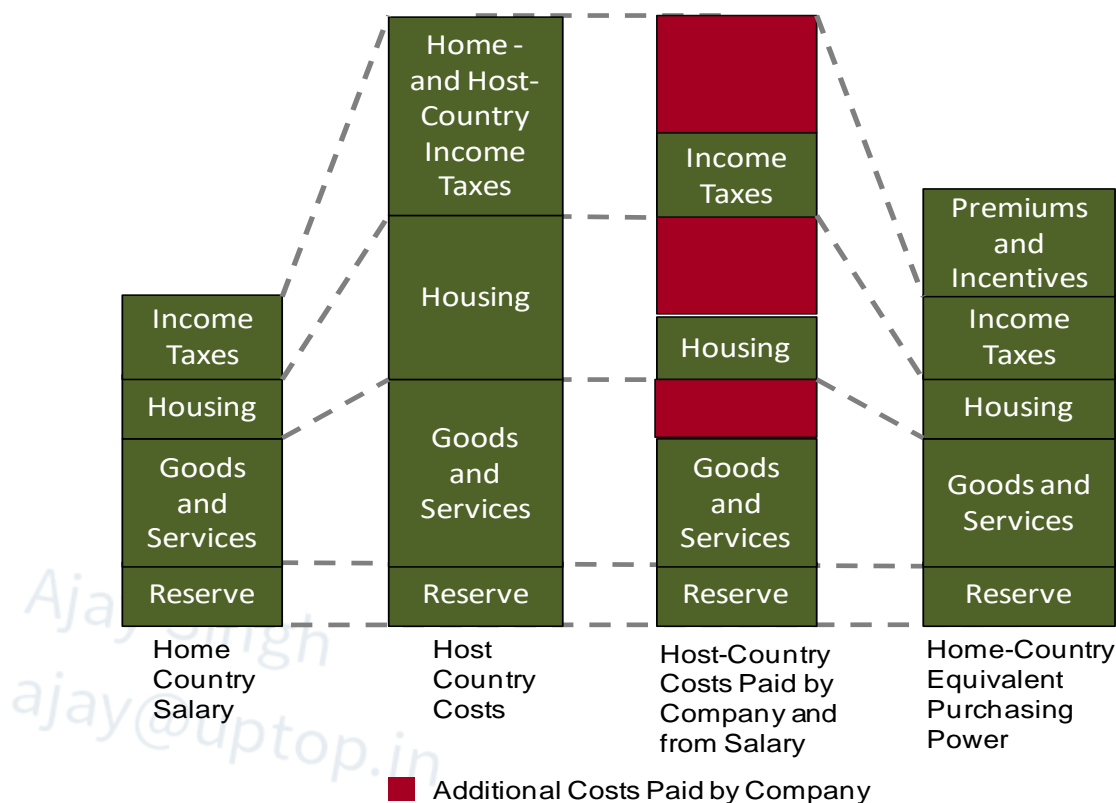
Income Taxes
Housing
Goods and Services
Reserve

Home Country Salary

Home - and Host-Country Income Taxes
Housing
Goods and Services
Reserve

Host Country Costs

Income Taxes
Housing
Goods and Services
Reserve

Host-Country Costs Paid by Company and from Salary

Premiums and Incentives
Income Taxes
Housing
Goods and Services
Reserve

Home-Country Equivalent Purchasing Power

Additional Costs Paid by Company

Ajay Singh
ajay@uptop.in